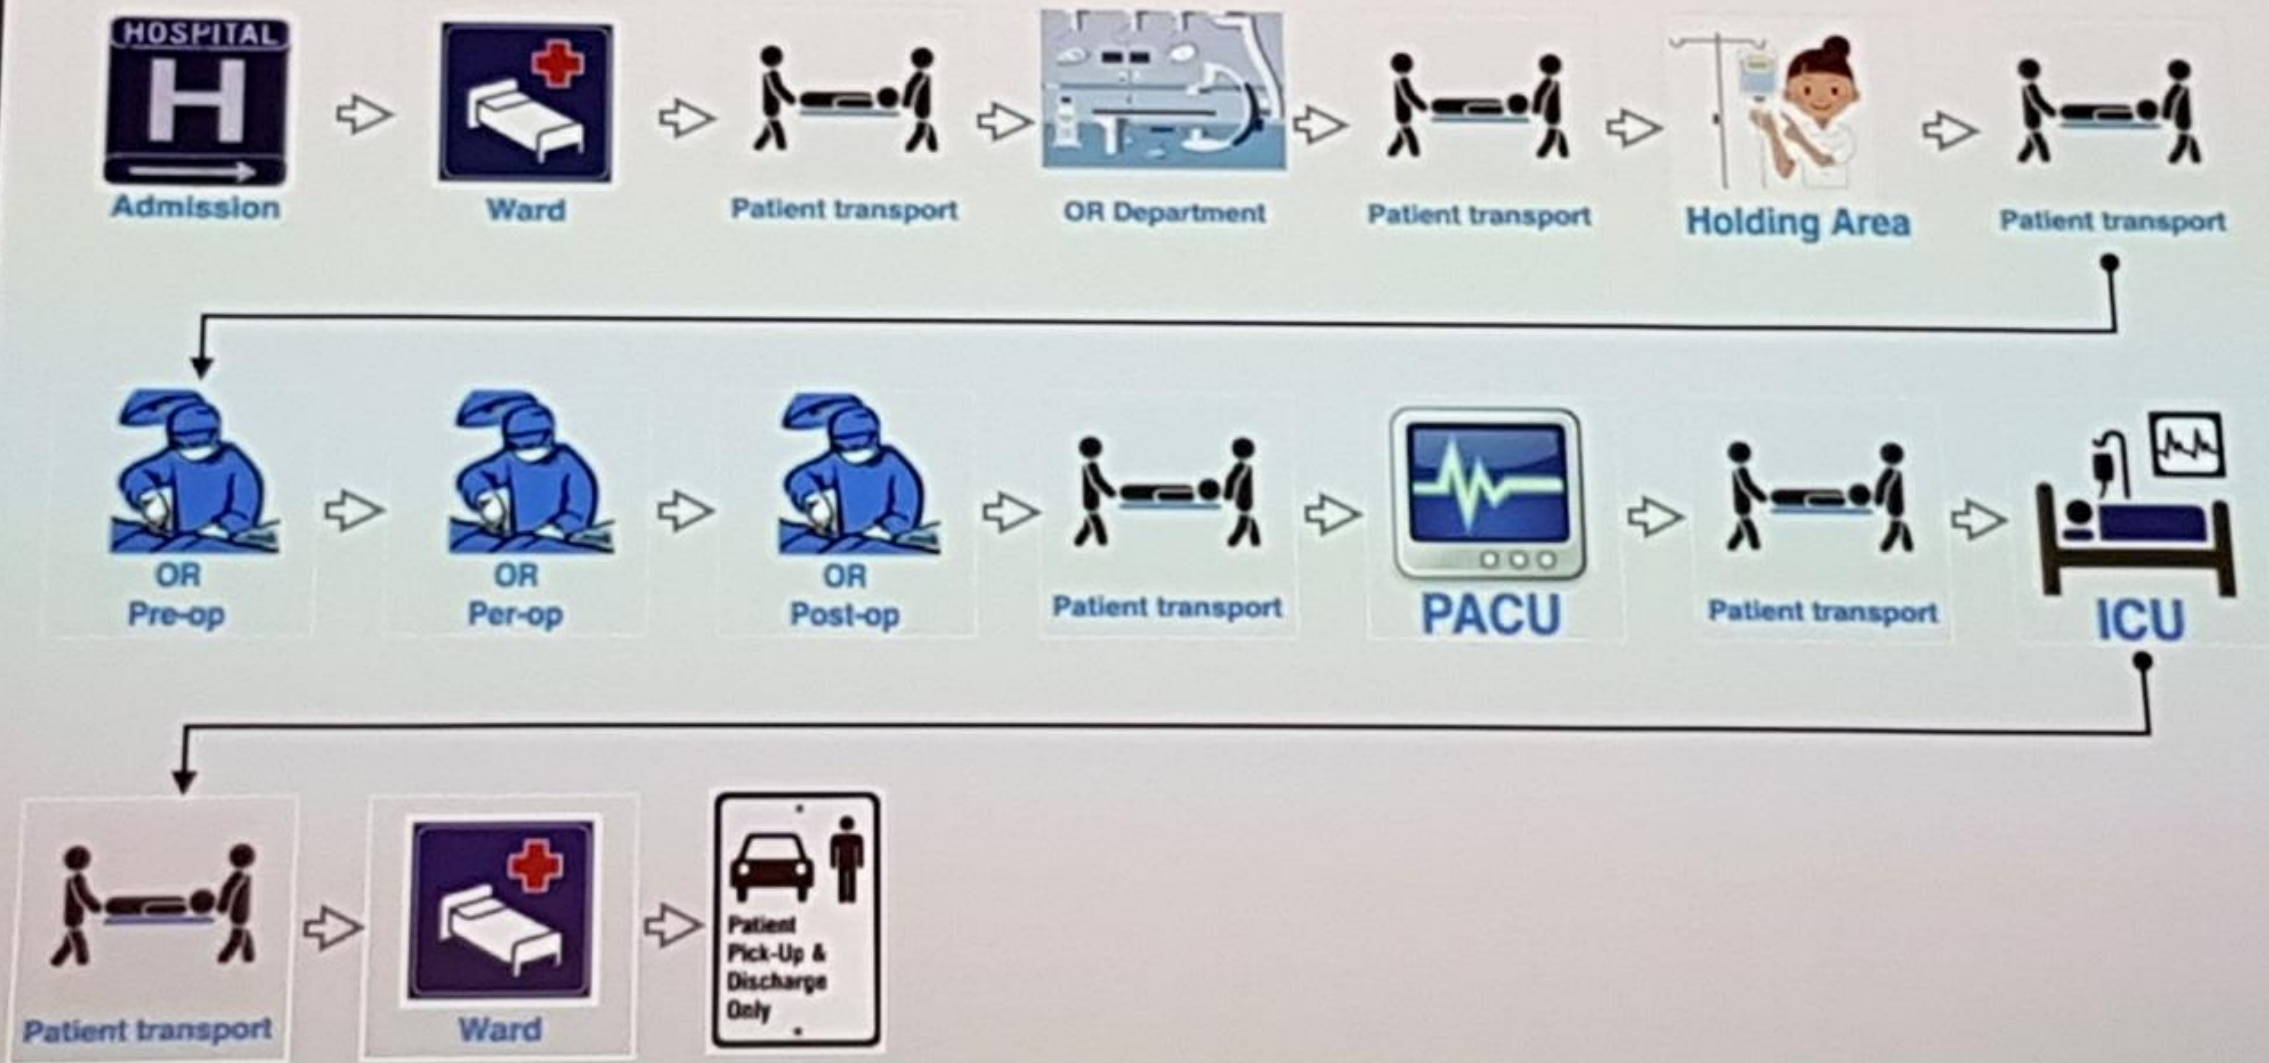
HOSPITAL
H
Admission

Ward

Patient transport

OR Department

Patient transport

Holding Area

Patient transport

OR
Pre-op

OR
Per-op

OR
Post-op

Patient transport

PACU

Patient transport

ICU

Patient transport

Ward

Patient Pick-Up & Discharge Only